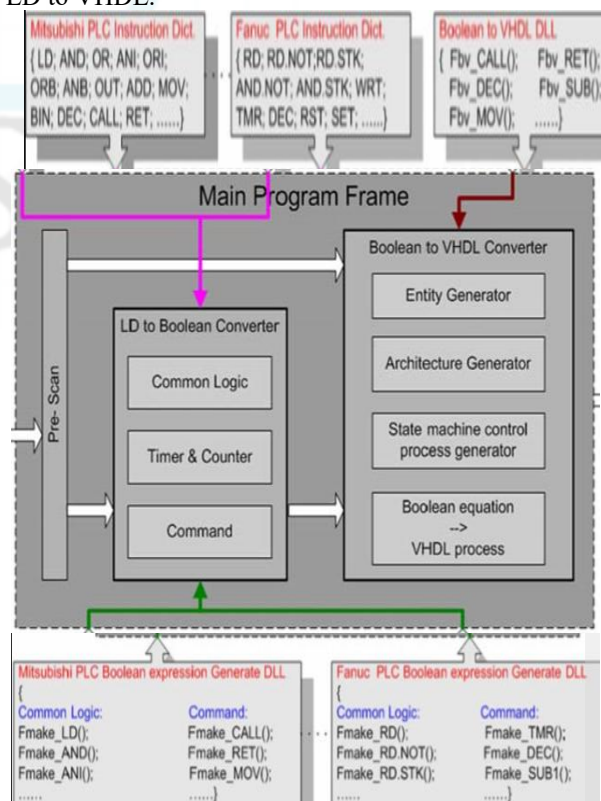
LD to VHDL.

Mitsubishi PLC Instruction Dict.
{ LD; AND; OR; ANI; ORI; ORB; ANB; OUT; ADD; MOV; BIN; DEC; CALL; RET; ......}

Fanuc PLC Instruction Dict.
{ RD; RD.NOT;RD.STK; AND.NOT; AND.STK; WRT; TMR; DEC; RST; SET; ......}

Boolean to VHDL DLL
{ Fbv_CALL(); Fbv_RET(); Fbv_DEC(); Fbv_SUB(); Fbv_MOV(); ......}

Main Program Frame

Pre- Scan

Boolean to VHDL Converter

Entity Generator

Architecture Generator

State machine control process generator

Boolean equation --> VHDL process

LD to Boolean Converter

Common Logic

Timer & Counter

Command

Mitsubishi PLC Boolean expression Generate DLL
{
Common Logic:
Fmake_LD();
Fmake_AND();
Fmake_ANI();
......
Command:
Fmake_CALL();
Fmake_RET();
Fmake_MOV();
......}

Fanuc PLC Boolean expression Generate DLL
{
Common Logic:
Fmake_RD();
Fmake_RD.NOT();
Fmake_RD.STK();
......
Command:
Fmake_TMR();
Fmake_DEC();
Fmake_SUB1();
......}